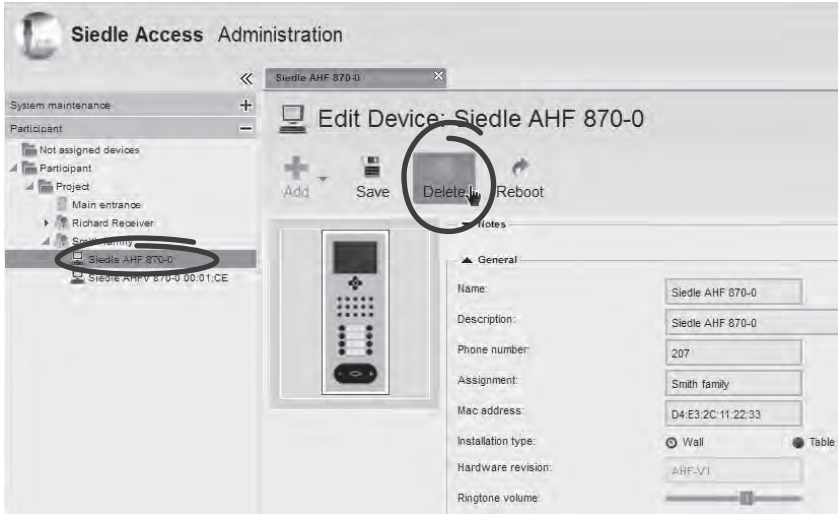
Siedle Access Administration

Siedle AHF 870-0

System maintenance
Participant
Not assigned devices
Participant
Project
Main entrance
Richard Receiver
Smith family
Siedle AHF 870-0
Siedle AHFV 870-0 00:01:CE

Edit Device: Siedle AHF 870-0

Add
Save
Delete
Reboot

Notes

General

Name: Siedle AHF 870-0
Description: Siedle AHF 870-0
Phone number: 207
Assignment: Smith family
Mac address: D4:E3:2C:11:22:33
Installation type: Wall Table
Hardware revision: AHF-V1
Ringtone volume: